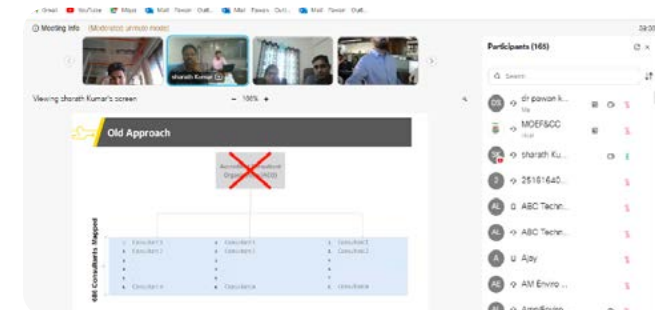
Gmail YouTube Maps Mail Pawan Outl... Mail Pawan Outl... Mail Pawan Outl...

Meeting Info (Moderated unmute mode)

sharath Kumar

Viewing sharath Kumar's screen − 100% +

Old Approach

Accredited Consultant Organisation (ACO)

466 Consultants Mapped

Consultant 1
Consultant 2
Consultant n

Consultant 1
Consultant 2
Consultant n

Consultant 1
Consultant 2
consultant n

Participants (165)

Search

DS dr pawan k... Me

MOEF&CC Host

SK sharath Ku...

2 25181640...

AL ABC Techn...

AL ABC Techn...

A Ajay

AE AM Enviro...

AL AmpliEnviro...